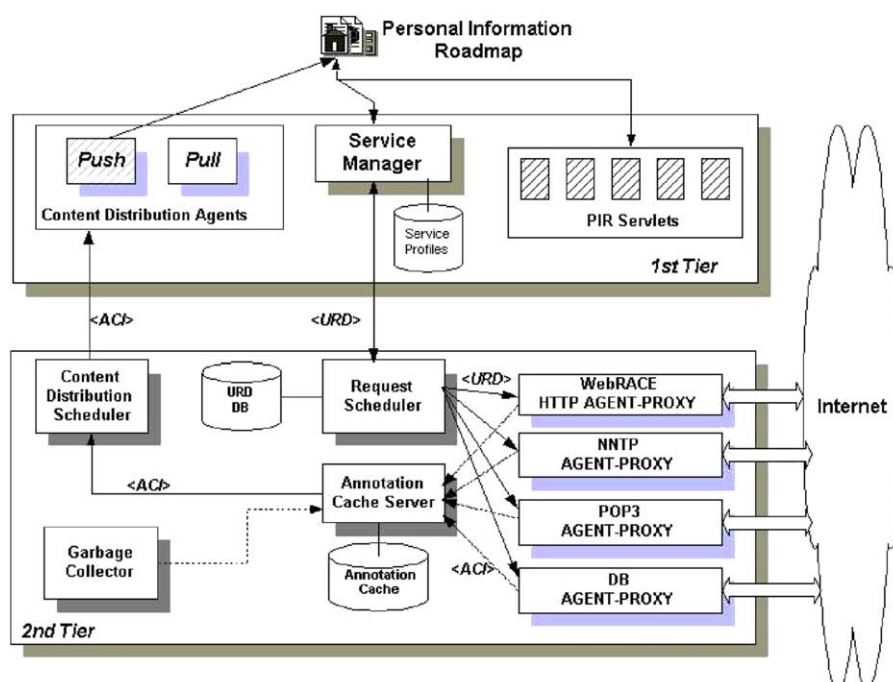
Personal Information Roadmap

Push

Pull

Content Distribution Agents

Service Manager

Service Profiles

PIR Servlets

1st Tier

<ACI>

<URD>

Content Distribution Scheduler

URD DB

Request Scheduler

<URD>

WebRACE HTTP AGENT-PROXY

Internet

NNTP AGENT-PROXY

<ACI>

Annotation Cache Server

POP3 AGENT-PROXY

Garbage Collector

Annotation Cache

<ACI>

DB AGENT-PROXY

2nd Tier